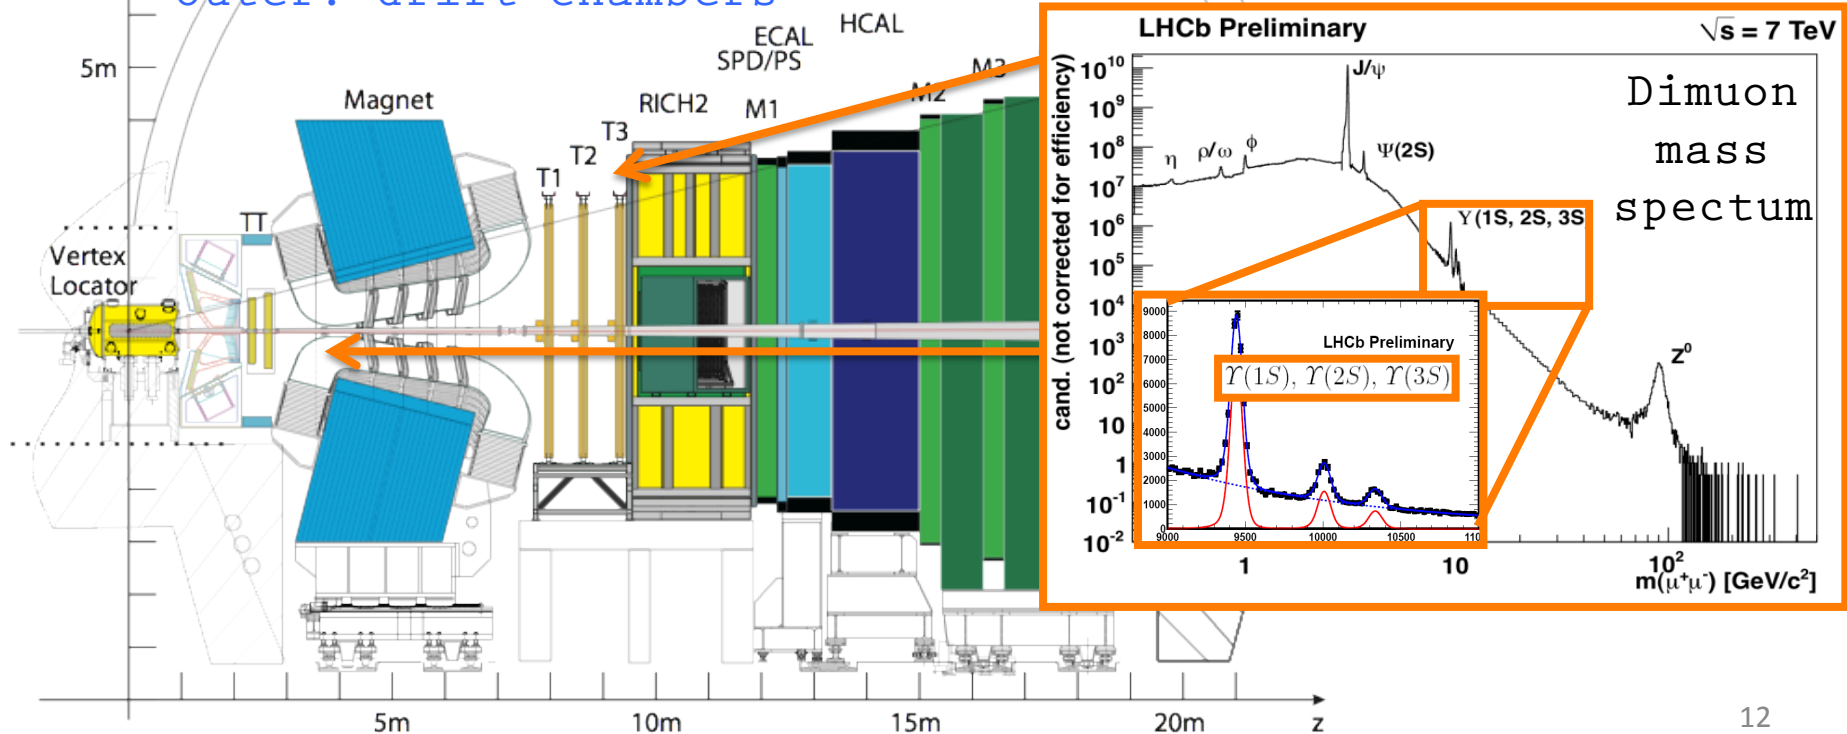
outer: drift chambers
5m
Magnet
ECAL
SPD/PS
HCAL
RICH2
M1
M2
M3
T3
T2
T1
TT
Vertex
Locator

LHCb Preliminary
$\sqrt{s}$ = 7 TeV
Dimuon
mass
spectum
$10^{10}$
$10^{9}$
$10^{8}$
$10^{7}$
$10^{6}$
$10^{5}$
$10^{4}$
$10^{3}$
$10^{2}$
10
1
$10^{-1}$
$10^{-2}$
cand. (not corrected for efficiency)
J/ψ
η
ρ/ω
φ
ψ(2S)
ϒ(1S, 2S, 3S
$Z^0$
1
10
$10^2$
m($\mu^+\mu^-$) [GeV/$c^2$]

LHCb Preliminary
$\Upsilon(1S)$, $\Upsilon(2S)$, $\Upsilon(3S)$
9000
8000
7000
6000
5000
4000
3000
2000
1000
0
9000
9500
10000
10500
110

5m
10m
15m
20m
z
12